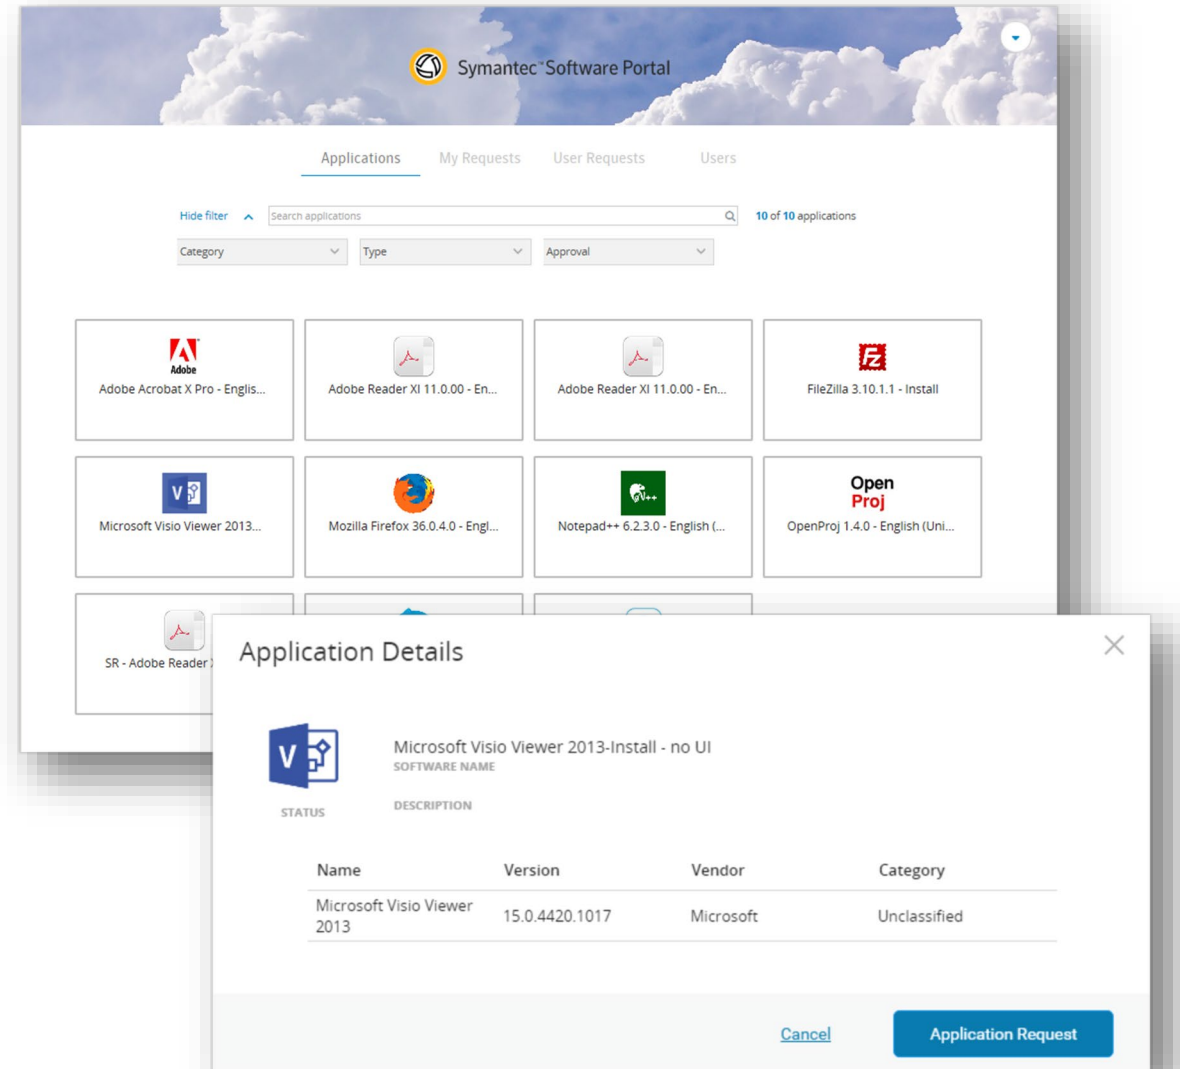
Symantec Software Portal

Applications My Requests User Requests Users

Hide filter

Search applications

10 of 10 applications

Category

Type

Approval

Adobe

Adobe Acrobat X Pro - Englis...

Adobe Reader XI 11.0.00 - En...

Adobe Reader XI 11.0.00 - En...

FileZilla 3.10.1.1 - Install

Microsoft Visio Viewer 2013...

Mozilla Firefox 36.0.4.0 - Engl...

Notepad++ 6.2.3.0 - English (...

Open Proj

OpenProj 1.4.0 - English (Uni...

SR - Adobe Reader

Application Details

Microsoft Visio Viewer 2013-Install - no UI

SOFTWARE NAME

STATUS

DESCRIPTION

| Name | Version | Vendor | Category |
|---|---|---|---|
| Microsoft Visio Viewer 2013 | 15.0.4420.1017 | Microsoft | Unclassified |

Cancel

Application Request